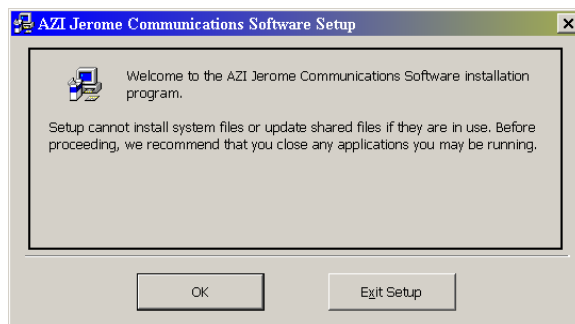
AZI Jerome Communications Software Setup

Welcome to the AZI Jerome Communications Software installation program.

Setup cannot install system files or update shared files if they are in use. Before proceeding, we recommend that you close any applications you may be running.

OK

Exit Setup